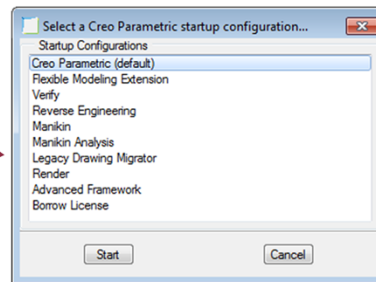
Select a Creo Parametric startup configuration...

Startup Configurations

Creo Parametric (default)
Flexible Modeling Extension
Verify
Reverse Engineering
Manikin
Manikin Analysis
Legacy Drawing Migrator
Render
Advanced Framework
Borrow License

Start

Cancel